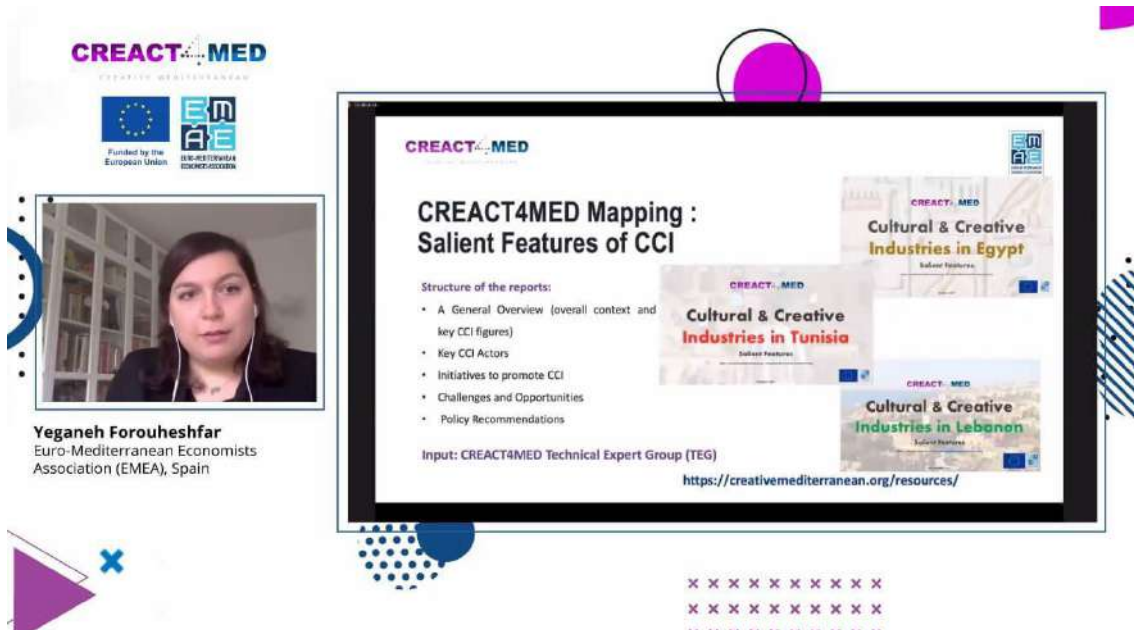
CREACT4MED

CREATIVE MEDITERRANEAN

Funded by the European Union

EMEA
EURO-MEDITERRANEAN ECONOMISTS ASSOCIATION

Yeganeh Forouheshfar
Euro-Mediterranean Economists Association (EMEA), Spain

CREACT4MED

CREACT4MED Mapping : Salient Features of CCI

Structure of the reports:

• A General Overview (overall context and key CCI figures)
• Key CCI Actors
• Initiatives to promote CCI
• Challenges and Opportunities
• Policy Recommendations

Input: CREACT4MED Technical Expert Group (TEG)

https://creativemediterranean.org/resources/

CREACT4MED
Cultural & Creative Industries in Egypt
Salient Features

CREACT4MED
Cultural & Creative Industries in Tunisia
Salient Features

CREACT4MED
Cultural & Creative Industries in Lebanon
Salient Features